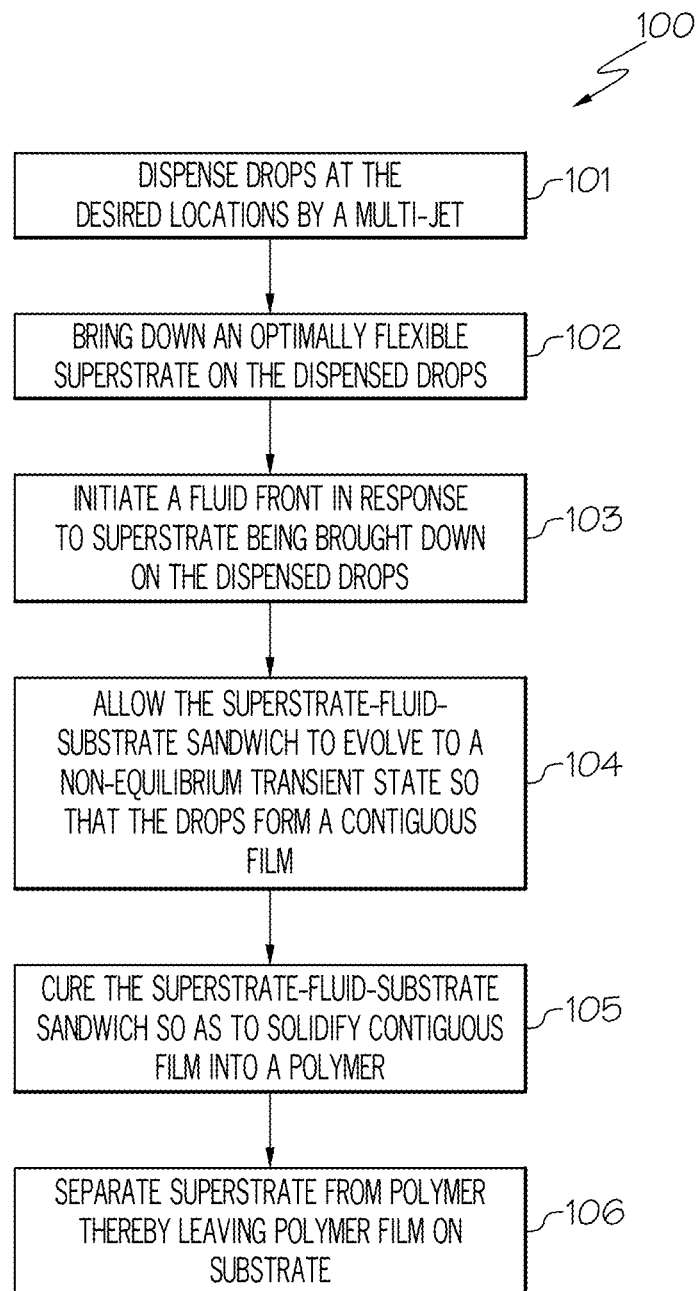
100

DISPENSE DROPS AT THE DESIRED LOCATIONS BY A MULTI-JET

101

BRING DOWN AN OPTIMALLY FLEXIBLE SUPERSTRATE ON THE DISPENSED DROPS

102

INITIATE A FLUID FRONT IN RESPONSE TO SUPERSTRATE BEING BROUGHT DOWN ON THE DISPENSED DROPS

103

ALLOW THE SUPERSTRATE-FLUID-SUBSTRATE SANDWICH TO EVOLVE TO A NON-EQUILIBRIUM TRANSIENT STATE SO THAT THE DROPS FORM A CONTIGUOUS FILM

104

CURE THE SUPERSTRATE-FLUID-SUBSTRATE SANDWICH SO AS TO SOLIDIFY CONTIGUOUS FILM INTO A POLYMER

105

SEPARATE SUPERSTRATE FROM POLYMER THEREBY LEAVING POLYMER FILM ON SUBSTRATE

106